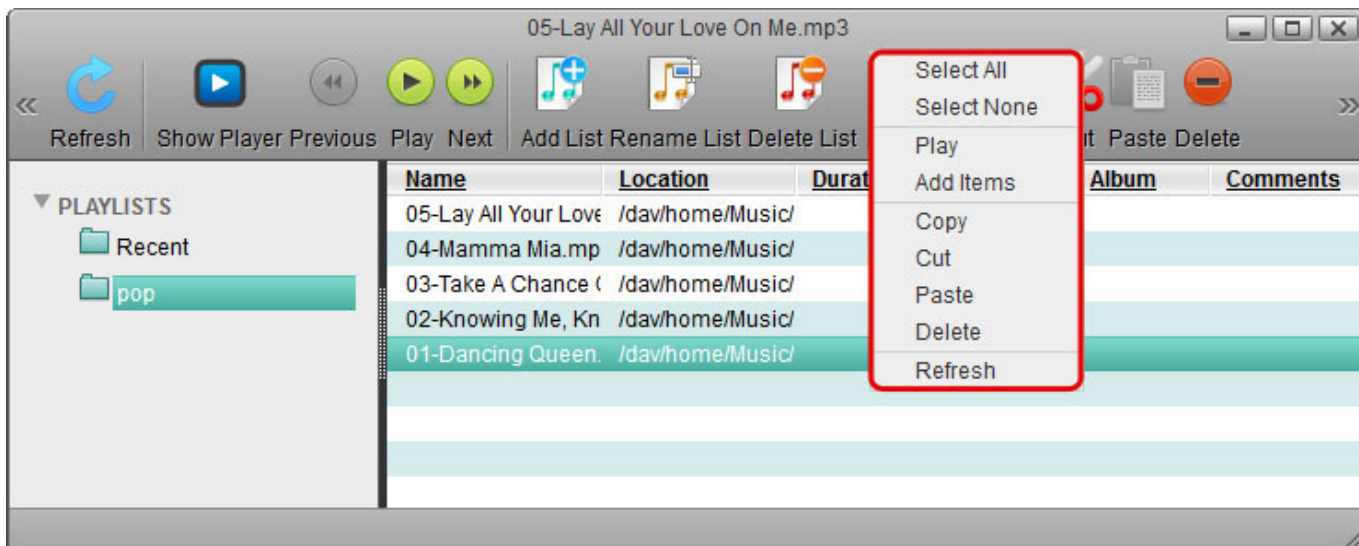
05-Lay All Your Love On Me.mp3

Refresh Show Player Previous Play Next Add List Rename List Delete List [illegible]t Paste Delete

PLAYLISTS
Recent
pop

| Name | Location | Durat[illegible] | Album | Comments |
|---|---|---|---|---|
| 05-Lay All Your Love | /dav/home/Music/ | | | |
| 04-Mamma Mia.mp | /dav/home/Music/ | | | |
| 03-Take A Chance ( | /dav/home/Music/ | | | |
| 02-Knowing Me, Kn | /dav/home/Music/ | | | |
| 01-Dancing Queen. | /dav/home/Music/ | | | |

Select All
Select None
Play
Add Items
Copy
Cut
Paste
Delete
Refresh